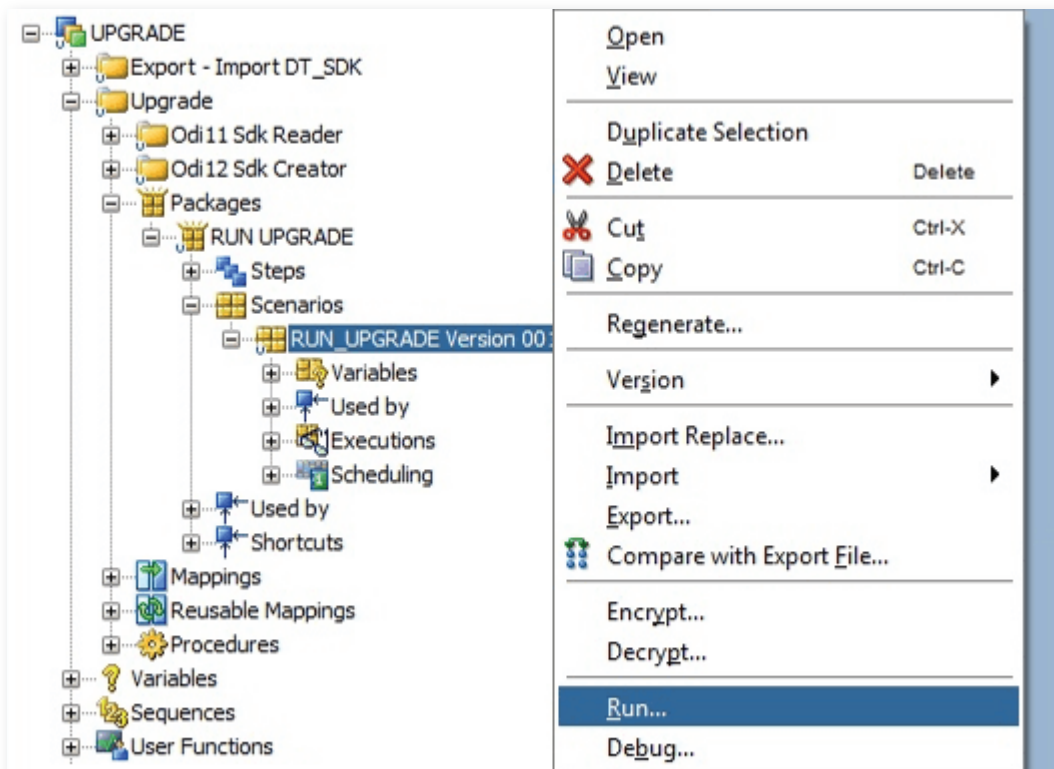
UPGRADE
Export - Import DT_SDK
Upgrade
Odi11 Sdk Reader
Odi12 Sdk Creator
Packages
RUN UPGRADE
Steps
Scenarios
RUN_UPGRADE Version 00
Variables
Used by
Executions
Scheduling
Used by
Shortcuts
Mappings
Reusable Mappings
Procedures
Variables
Sequences
User Functions

Open
View
Duplicate Selection
Delete Delete
Cut Ctrl-X
Copy Ctrl-C
Regenerate...
Version
Import Replace...
Import
Export...
Compare with Export File...
Encrypt...
Decrypt...
Run...
Debug...